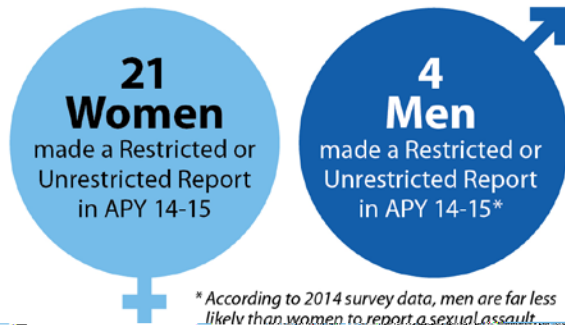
21
Women
made a Restricted or Unrestricted Report in APY 14-15

4
Men
made a Restricted or Unrestricted Report in APY 14-15*

* According to 2014 survey data, men are far less likely than women to report a sexual assault.